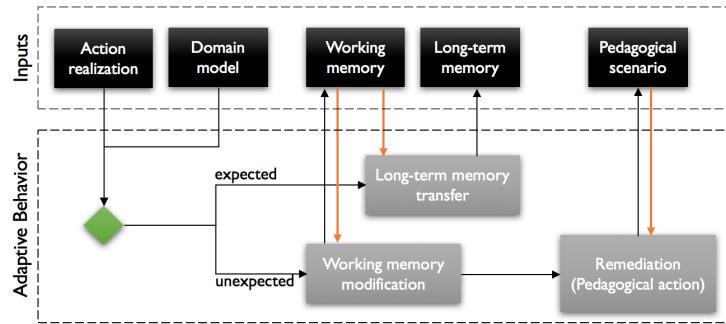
Inputs

Action realization

Domain model

Working memory

Long-term memory

Pedagogical scenario

Adaptive Behavior

expected

Long-term memory transfer

unexpected

Working memory modification

Remediation (Pedagogical action)